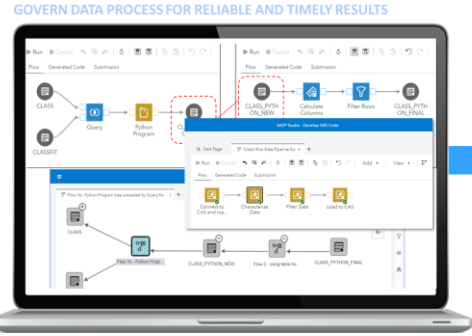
GOVERN DATA PROCESS FOR RELIABLE AND TIMELY RESULTS

Run Cancel

Flow Generated Code Submission

CLASS

CLASSFIT

Query

Python Program

CL

Run Cancel

Flow Generated Code Submission

CLASS_PYTHON_NEW

Calculate Columns

Filter Rows

CLASS_PYTHON_FINAL

SAS® Studio - Develop SAS Code

Start Page

Create this Data Pipeline flo

Run Cancel

Add

View

Flow Generated Code Submission

Connect to CAS and loa...

Characterize Data

Filter Data

Load to CAS

Flow 1b - Python Program step preceded by Query flo

CLASS

Flow 1b - Python Progr

CLASS_PYTHON_NEW

Flow 2 - using table fro

CLASS_PYTHON_FINAL